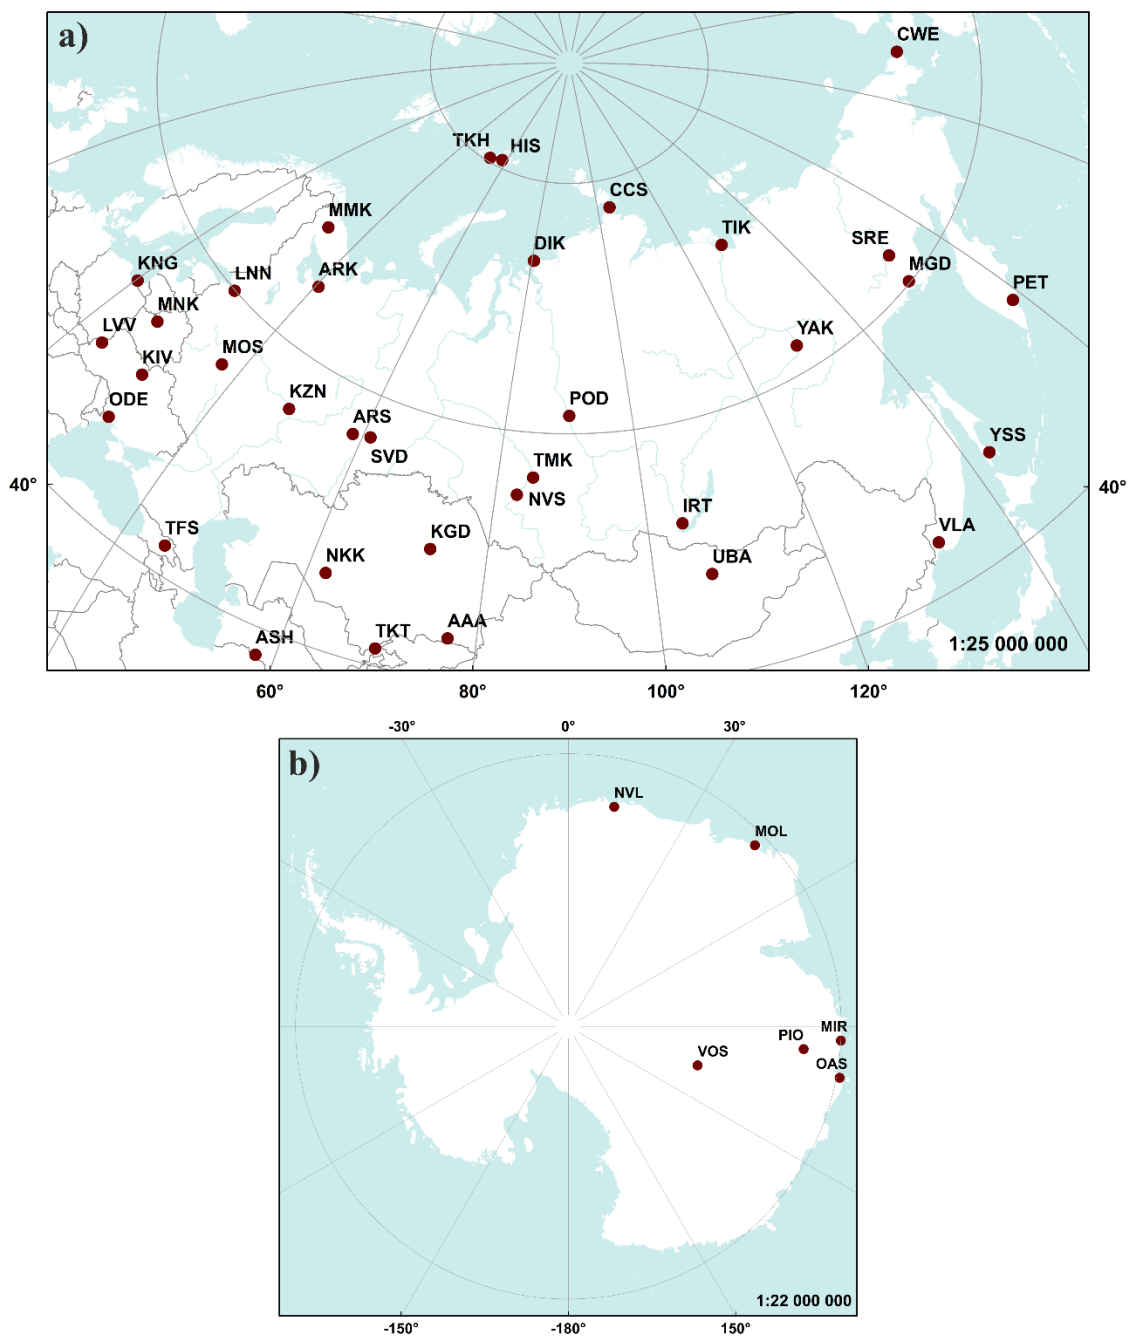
a)

CWE
TKH
HIS
CCS
MMK
DIK
TIK
SRE
MGD
PET
KNG
LNN
ARK
MNK
LVV
KIV
MOS
YAK
ODE
KZN
POD
ARS
SVD
TMK
NVS
YSS
40°
40°
IRT
TFS
KGD
VLA
NKK
UBA
AAA
ASH
TKT
1:25 000 000
60°
80°
100°
120°

b)

-30°
0°
30°
NVL
MOL
MIR
PIO
VOS
OAS
1:22 000 000
-150°
-180°
150°